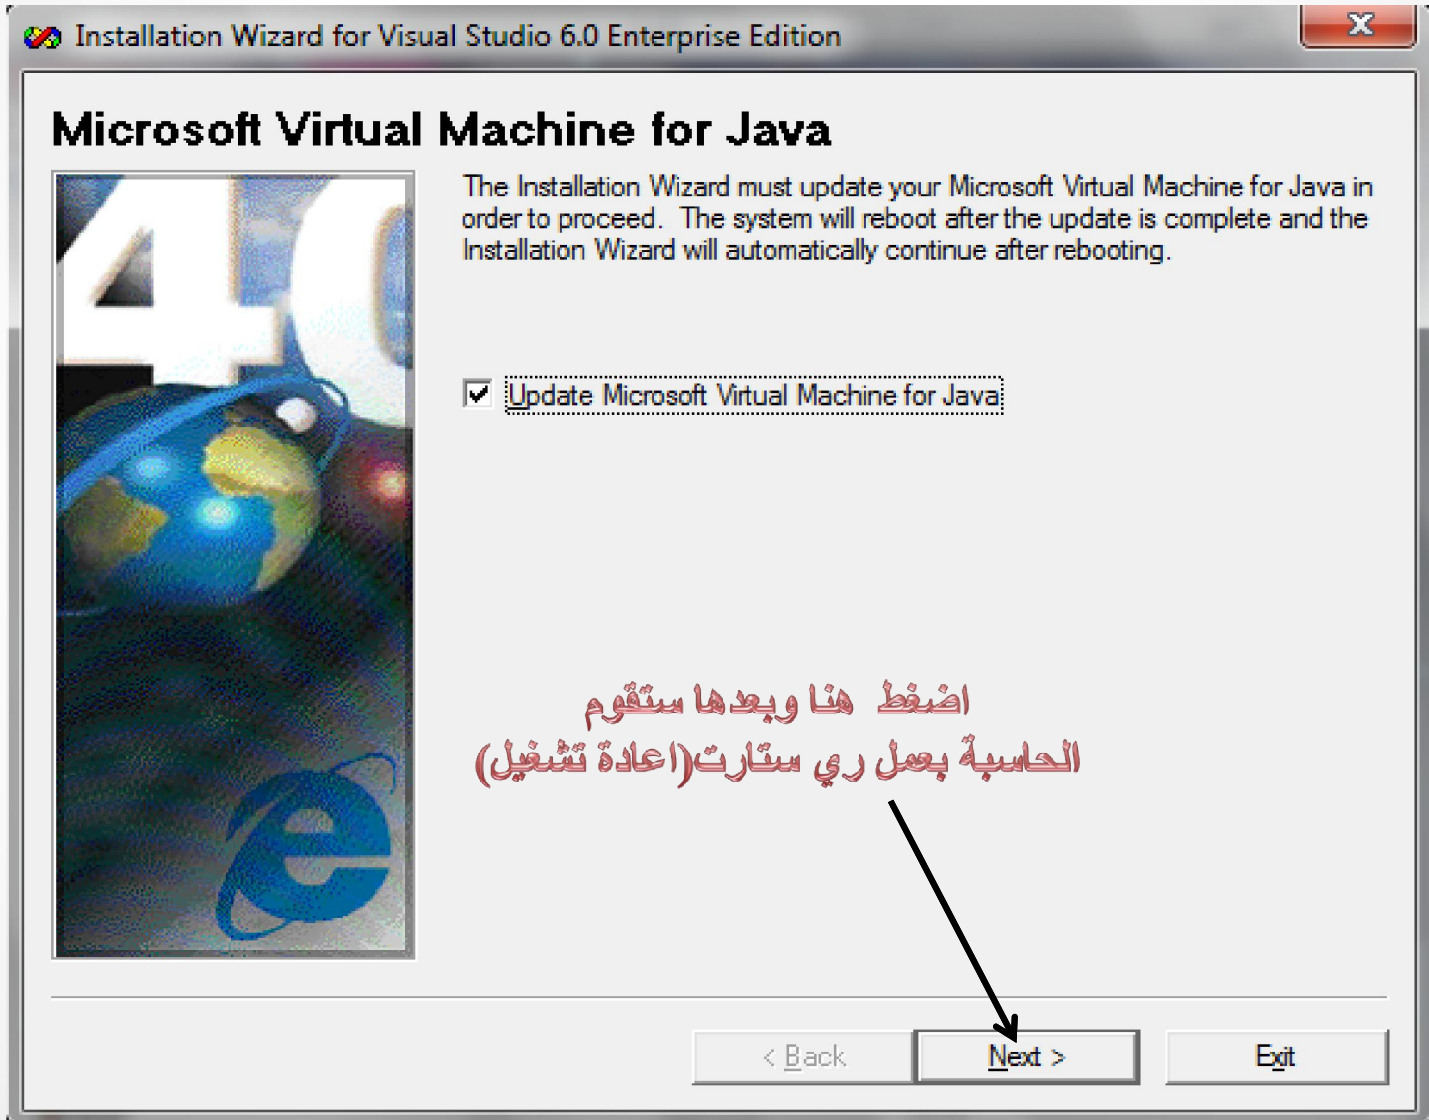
Installation Wizard for Visual Studio 6.0 Enterprise Edition

Microsoft Virtual Machine for Java

The Installation Wizard must update your Microsoft Virtual Machine for Java in order to proceed. The system will reboot after the update is complete and the Installation Wizard will automatically continue after rebooting.

Update Microsoft Virtual Machine for Java

اضغط هنا وبعدها ستقوم
الحاسبة بعمل ري ستارت(اعادة تشغيل)

< Back
Next >
Exit